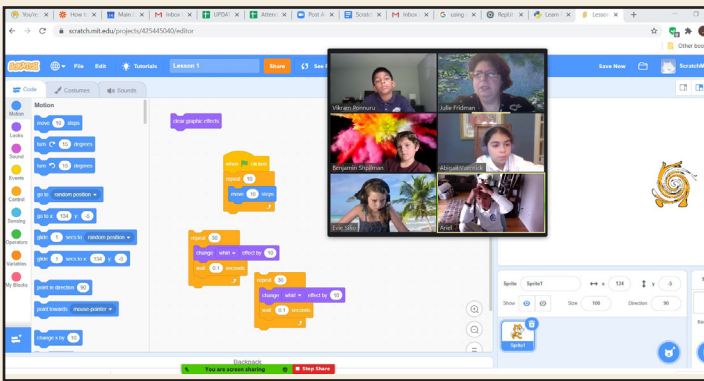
YouTube | How to | Main c | Inbox | UPDA | Attend | Post A | Scratc | Inbox | using | RepUi | Learn | Lesson

scratch.mit.edu/projects/425445040/editor

Other boo

File Edit Tutorials Lesson 1 Share See P

Save Now Scratch

Code Costumes Sounds

Motion

Motion Looks Sound Events Control Sensing Operators Variables My Blocks

move 10 steps

turn 15 degrees

turn 15 degrees

go to random position

go to x: 134 y: -5

glide 1 secs to random position

glide 1 secs to x: 134 y: -5

point in direction 90

point towards mouse-pointer

change x by 10

clear graphic effects

when clicked

repeat 10

move 10 steps

repeat 30

change whirl effect by 10

wait 0.1 seconds

repeat 30

change whirl effect by 10

wait 0.1 seconds

Vikram Ponnuru

Julie Fridman

Benjamin Shpilman

Abigail Vainnick

Evie Sikh

Ariel

Sprite Sprite1 x 134 y -5

Show Size 100 Direction 90

Sprite1

Backpack

You are screen sharing Stop Share